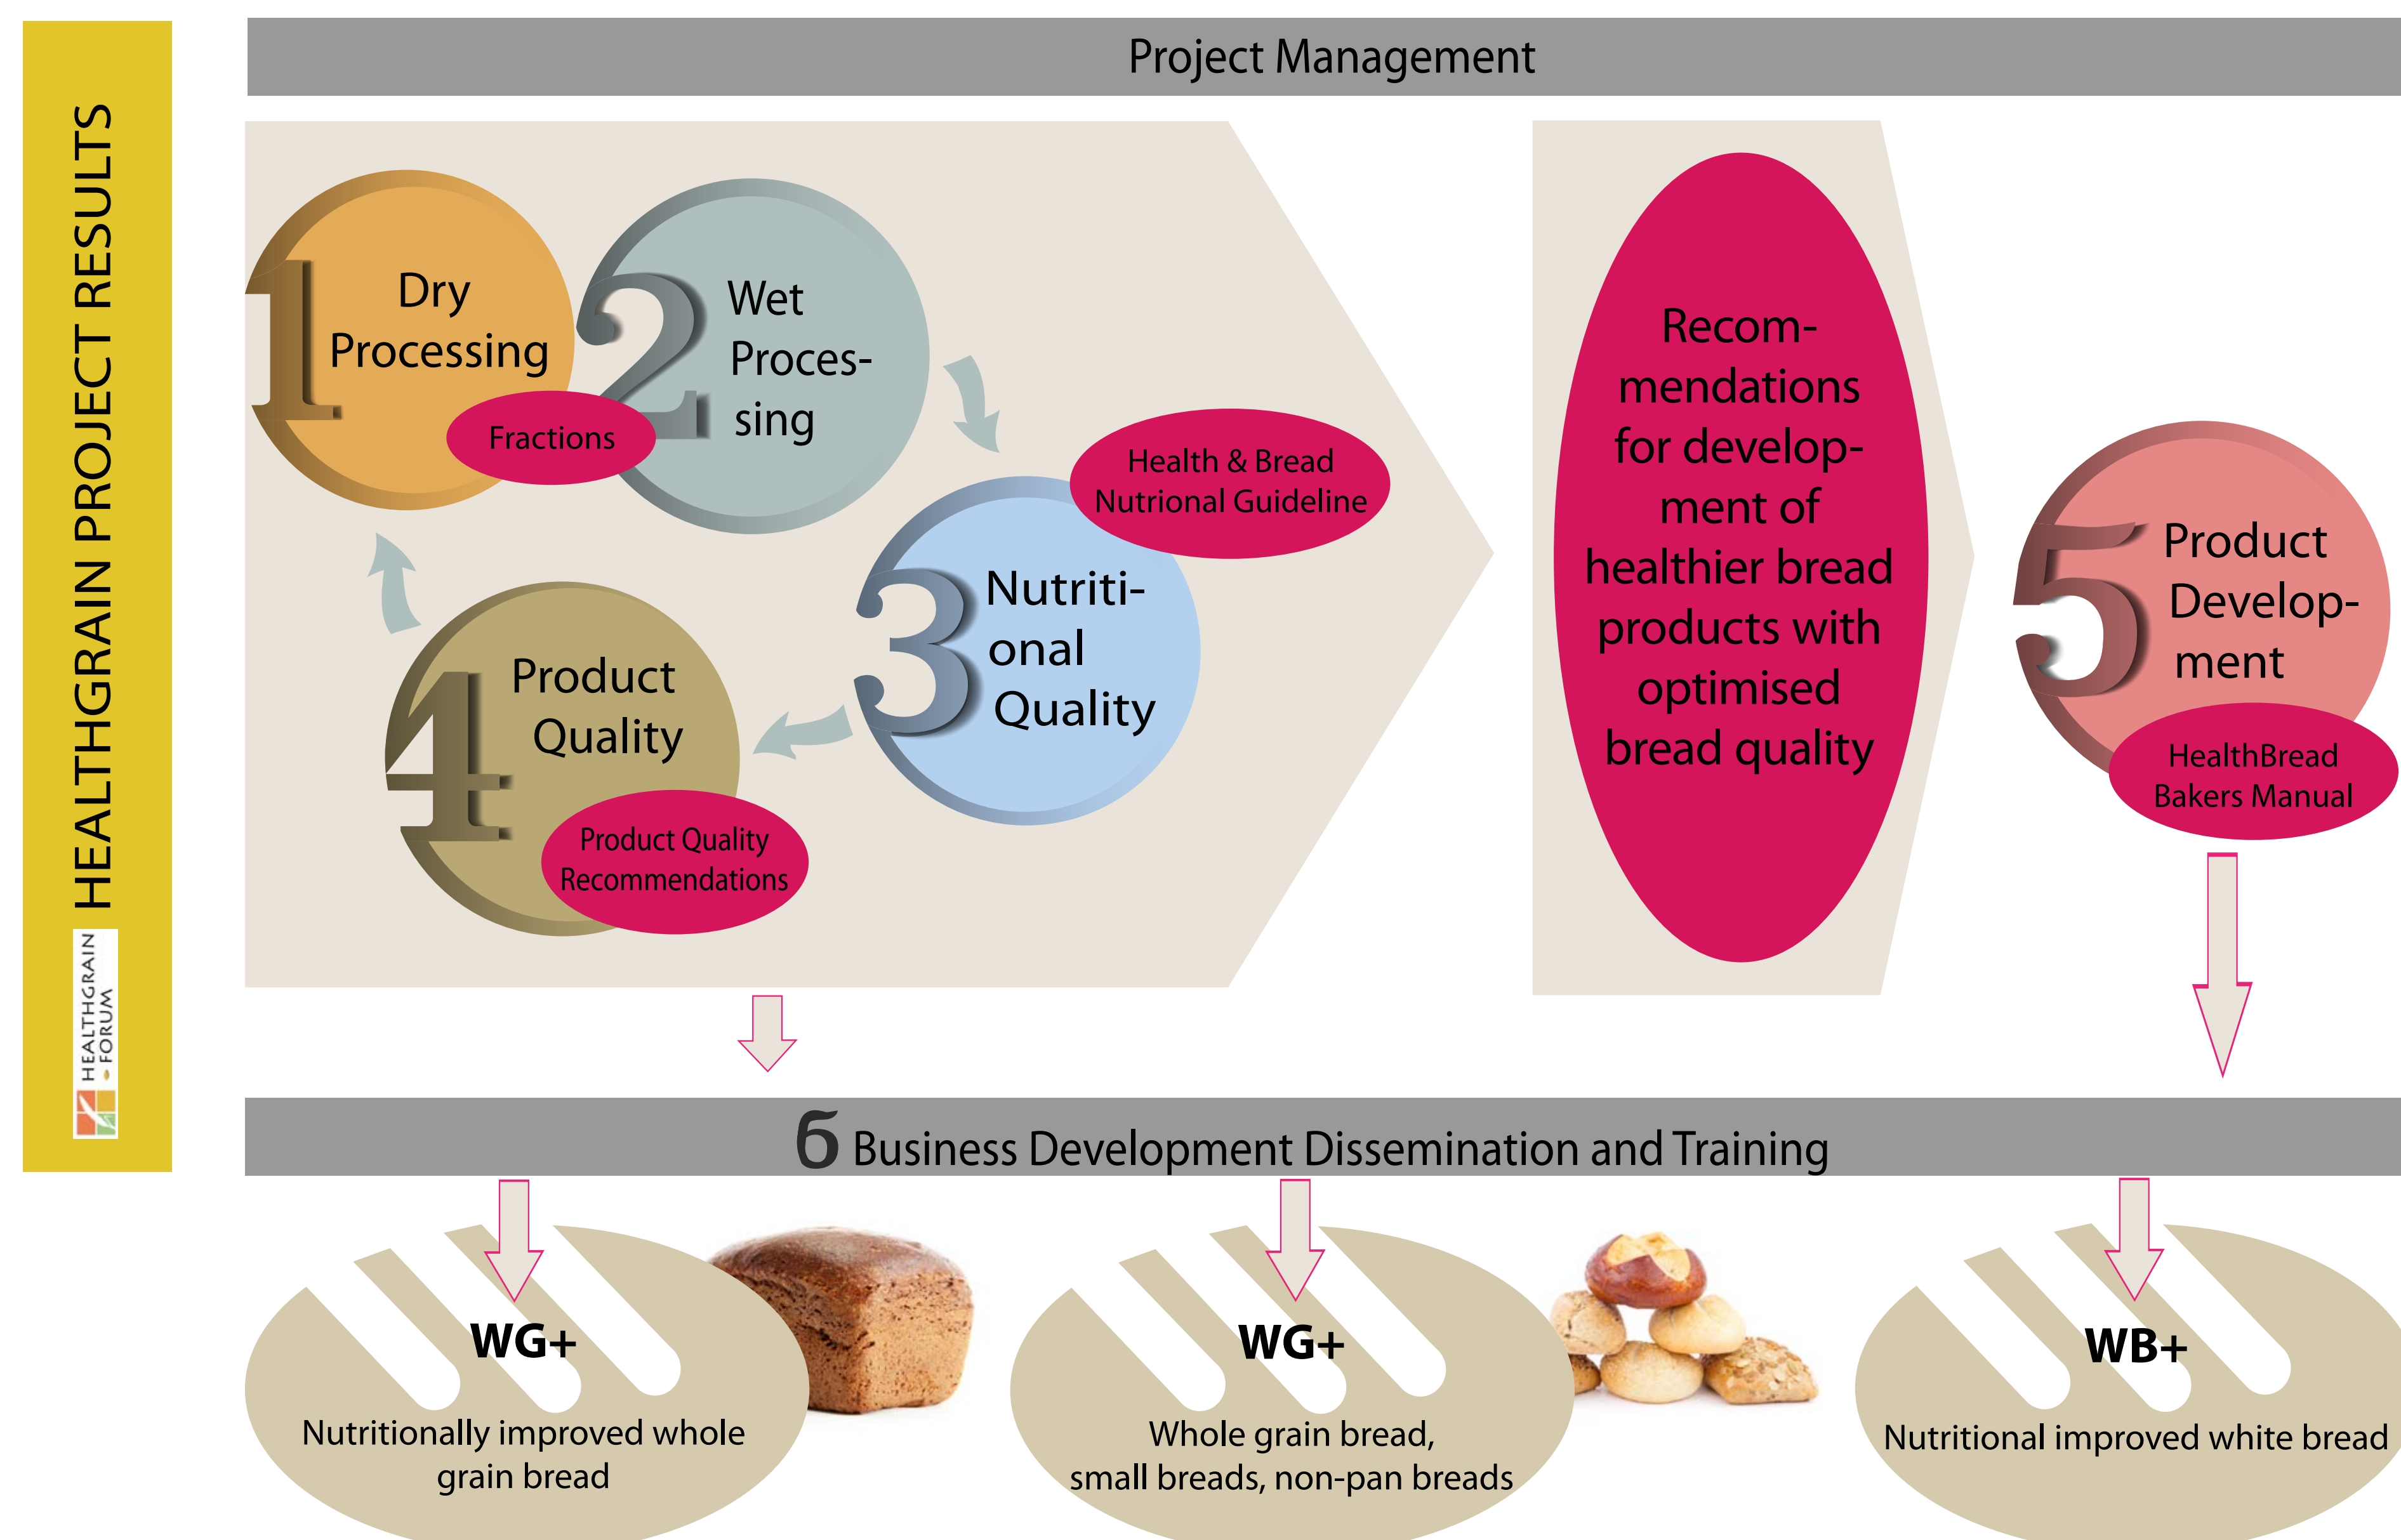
HEALTHGRAIN PROJECT RESULTS

HEALTHGRAIN FORUM

Project Management

1 Dry Processing

Fractions

2 Wet Processing

Health & Bread Nutrional Guideline

3 Nutritional Quality

4 Product Quality

Product Quality Recommendations

Recommendations for development of healthier bread products with optimised bread quality

5 Product Development

HealthBread Bakers Manual

6 Business Development Dissemination and Training

WG+
Nutritionally improved whole grain bread

WG+
Whole grain bread, small breads, non-pan breads

WB+
Nutritional improved white bread